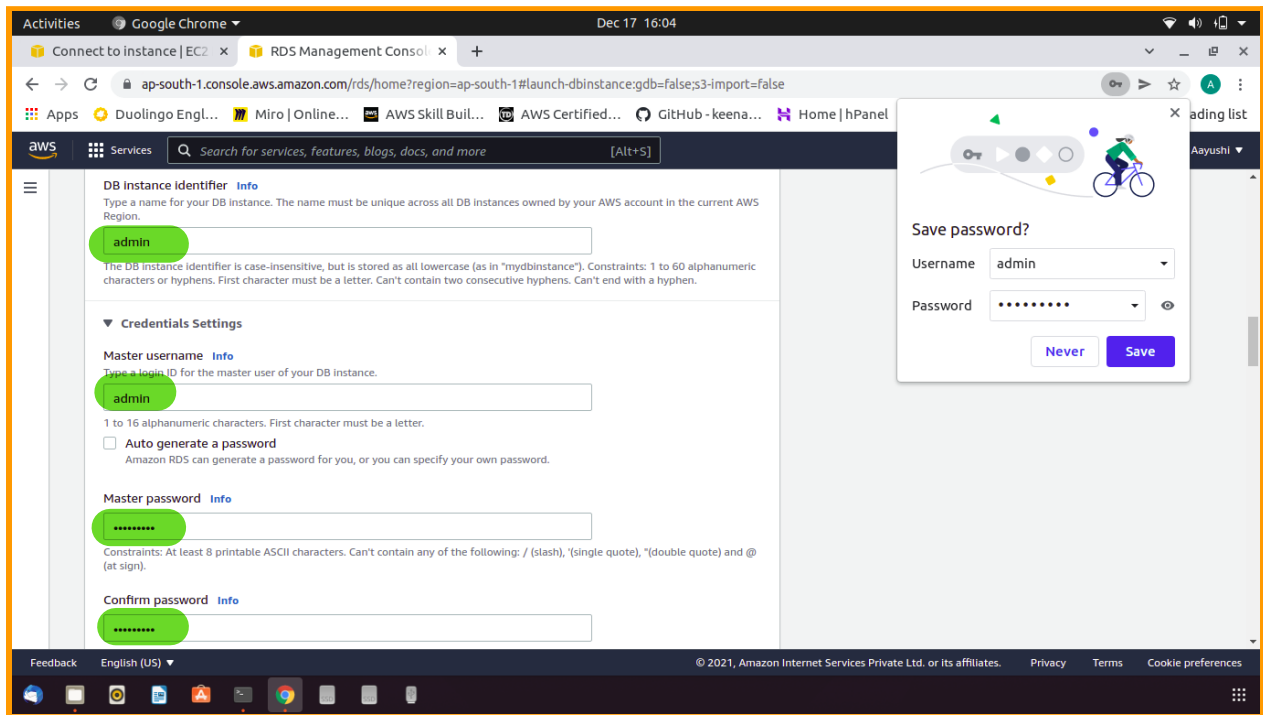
Activities Google Chrome ▾ Dec 17 16:04

Connect to instance | EC2 × RDS Management Consol × +

ap-south-1.console.aws.amazon.com/rds/home?region=ap-south-1#launch-dbinstance:gdb=false;s3-import=false

Apps Duolingo Engl... Miro | Online... AWS Skill Buil... AWS Certified... GitHub - keena... Home | hPanel ading list

aws Services Search for services, features, blogs, docs, and more [Alt+S] Aayushi ▾

DB instance identifier Info
Type a name for your DB instance. The name must be unique across all DB instances owned by your AWS account in the current AWS Region.
admin
The DB instance identifier is case-insensitive, but is stored as all lowercase (as in "mydbinstance"). Constraints: 1 to 60 alphanumeric characters or hyphens. First character must be a letter. Can't contain two consecutive hyphens. Can't end with a hyphen.

▼ Credentials Settings

Master username Info
Type a login ID for the master user of your DB instance.
admin
1 to 16 alphanumeric characters. First character must be a letter.
Auto generate a password
Amazon RDS can generate a password for you, or you can specify your own password.

Master password Info
•••••••••
Constraints: At least 8 printable ASCII characters. Can't contain any of the following: / (slash), '(single quote), "(double quote) and @ (at sign).

Confirm password Info
•••••••••

Save password?
Username admin
Password •••••••••
Never Save

Feedback English (US) ▾ © 2021, Amazon Internet Services Private Ltd. or its affiliates. Privacy Terms Cookie preferences